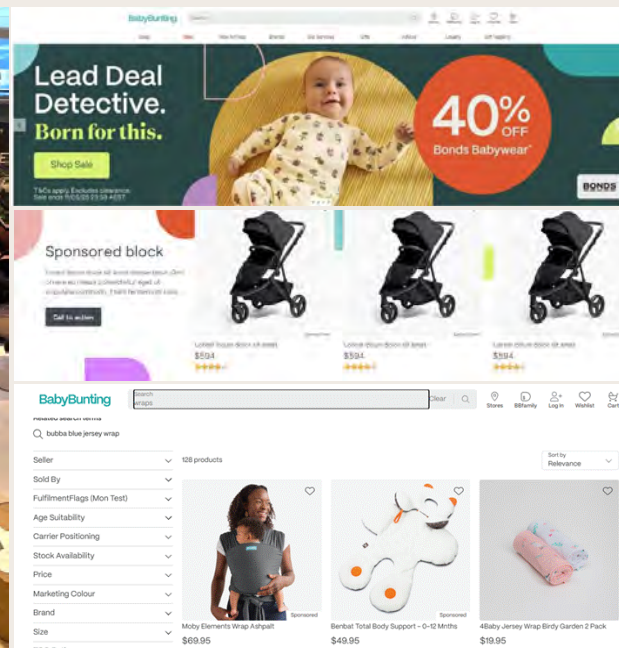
BabyBunting

Lead Deal Detective. Born for this.

Shop Sale

T&Cs apply. Excludes clearance. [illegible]

40% OFF Bonds Babywear*

BONDS

Sponsored block

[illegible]

Call to action

$594

$594

$594

BabyBunting

Search
wraps

Clear

Stores BBfamily Log in Wishlist Cart

Related search terms

bubba blue jersey wrap

Seller

Sold By

FulfilmentFlags (Mon Test)

Age Suitability

Carrier Positioning

Stock Availability

Price

Marketing Colour

Brand

Size

128 products

Sort by
Relevance

Sponsored

Moby Elements Wrap Ashpalt

$69.95

Sponsored

Benbat Total Body Support - 0-12 Mnths

$49.95

4Baby Jersey Wrap Birdy Garden 2 Pack

$19.95